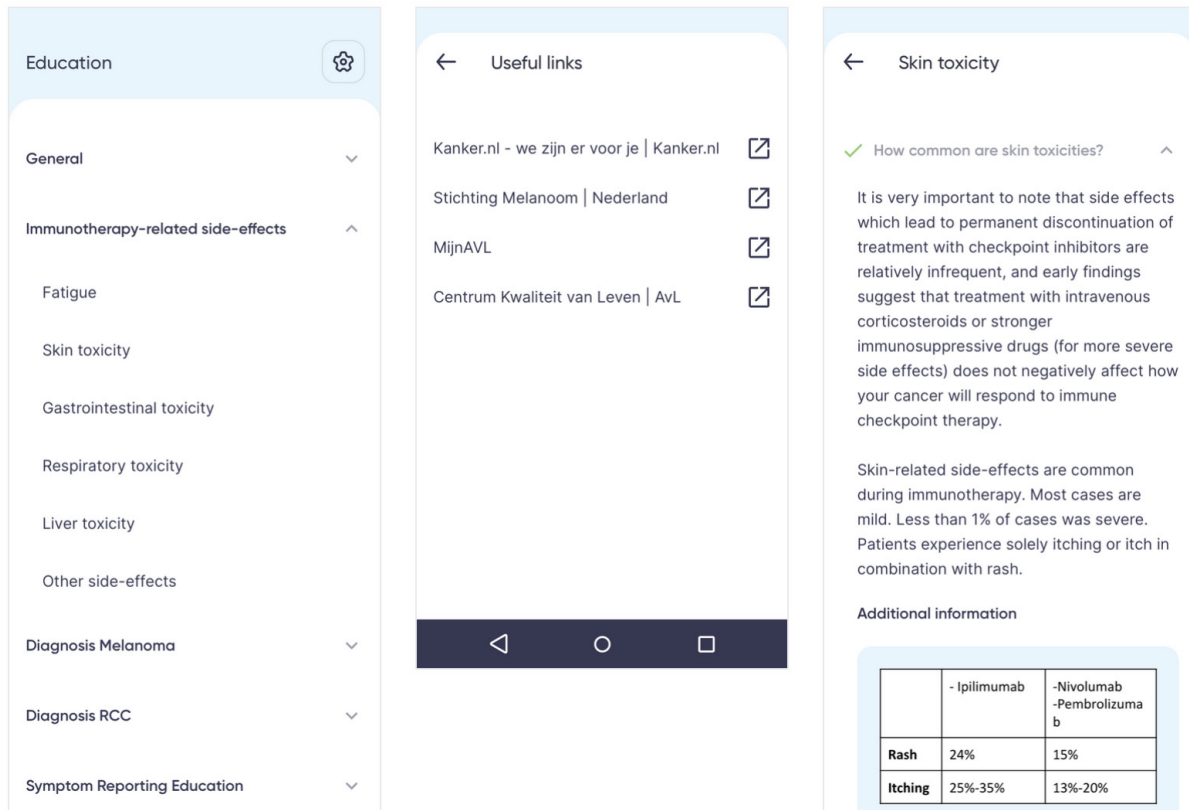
Education

General

Immunotherapy-related side-effects

Fatigue

Skin toxicity

Gastrointestinal toxicity

Respiratory toxicity

Liver toxicity

Other side-effects

Diagnosis Melanoma

Diagnosis RCC

Symptom Reporting Education

← Useful links

Kanker.nl - we zijn er voor je | Kanker.nl

Stichting Melanoom | Nederland

MijnAVL

Centrum Kwaliteit van Leven | AvL

← Skin toxicity

How common are skin toxicities?

It is very important to note that side effects which lead to permanent discontinuation of treatment with checkpoint inhibitors are relatively infrequent, and early findings suggest that treatment with intravenous corticosteroids or stronger immunosuppressive drugs (for more severe side effects) does not negatively affect how your cancer will respond to immune checkpoint therapy.

Skin-related side-effects are common during immunotherapy. Most cases are mild. Less than 1% of cases was severe. Patients experience solely itching or itch in combination with rash.

Additional information

| | - Ipilimumab | -Nivolumab -Pembrolizumab |
|---|---|---|
| Rash | 24% | 15% |
| Itching | 25%-35% | 13%-20% |